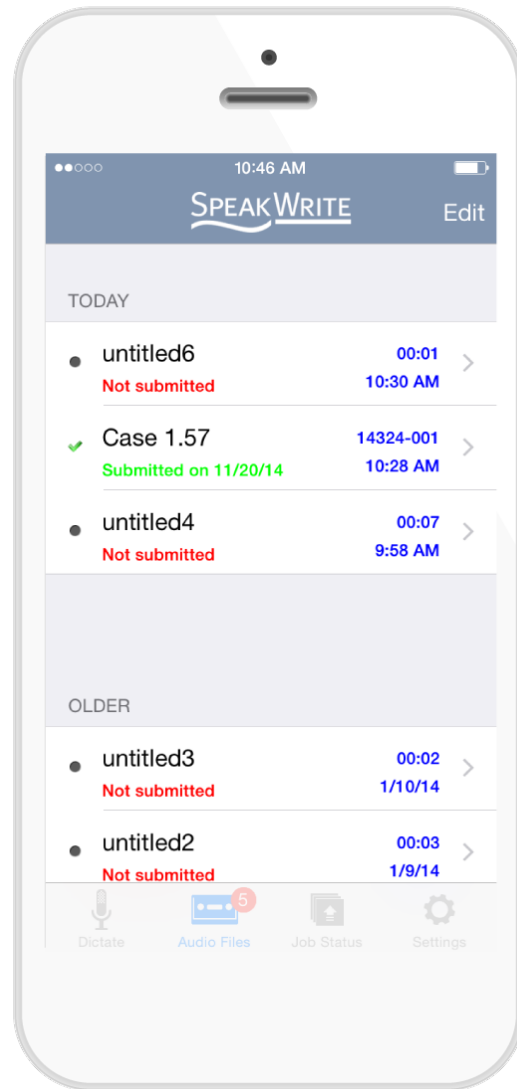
●●○○○ 10:46 AM

SpeakWrite

Edit

TODAY

untitled6
Not submitted
00:01
10:30 AM

Case 1.57
Submitted on 11/20/14
14324-001
10:28 AM

untitled4
Not submitted
00:07
9:58 AM

OLDER

untitled3
Not submitted
00:02
1/10/14

untitled2
Not submitted
00:03
1/9/14

Dictate
5
Audio Files
Job Status
Settings